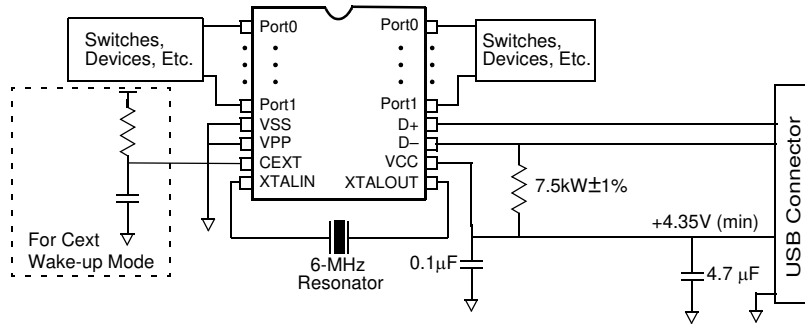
Switches, Devices, Etc.

Port0

Port0

Switches, Devices, Etc.

Port1

Port1

VSS

D+

VPP

D–

CEXT

VCC

XTALIN

XTALOUT

7.5kW±1%

USB Connector

+4.35V (min)

For Cext Wake-up Mode

6-MHz Resonator

0.1μF

4.7 μF